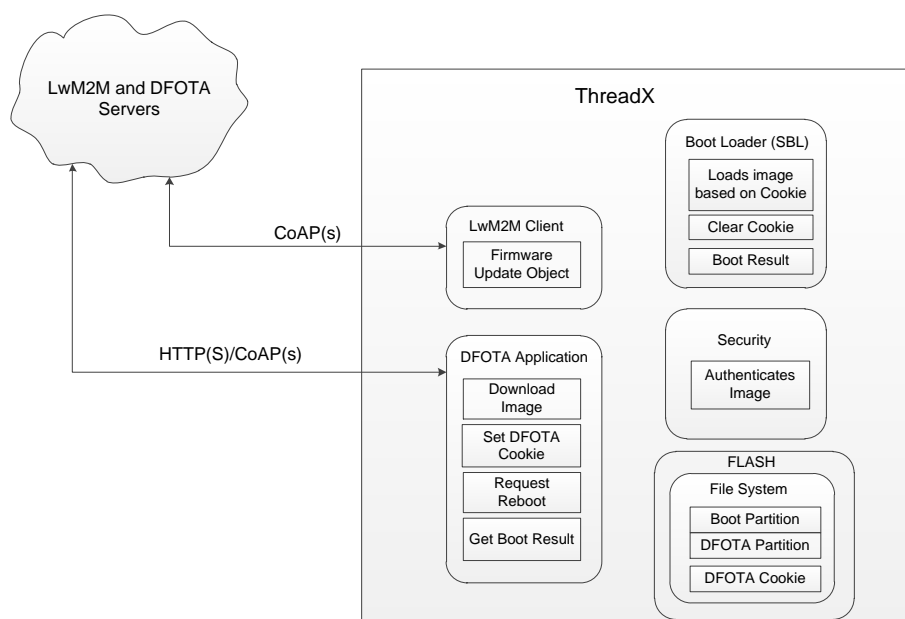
LwM2M and DFOTA Servers

ThreadX

CoAP(s)

HTTP(S)/CoAP(s)

LwM2M Client

Firmware Update Object

DFOTA Application

Download Image

Set DFOTA Cookie

Request Reboot

Get Boot Result

Boot Loader (SBL)

Loads image based on Cookie

Clear Cookie

Boot Result

Security

Authenticates Image

FLASH

File System

Boot Partition

DFOTA Partition

DFOTA Cookie